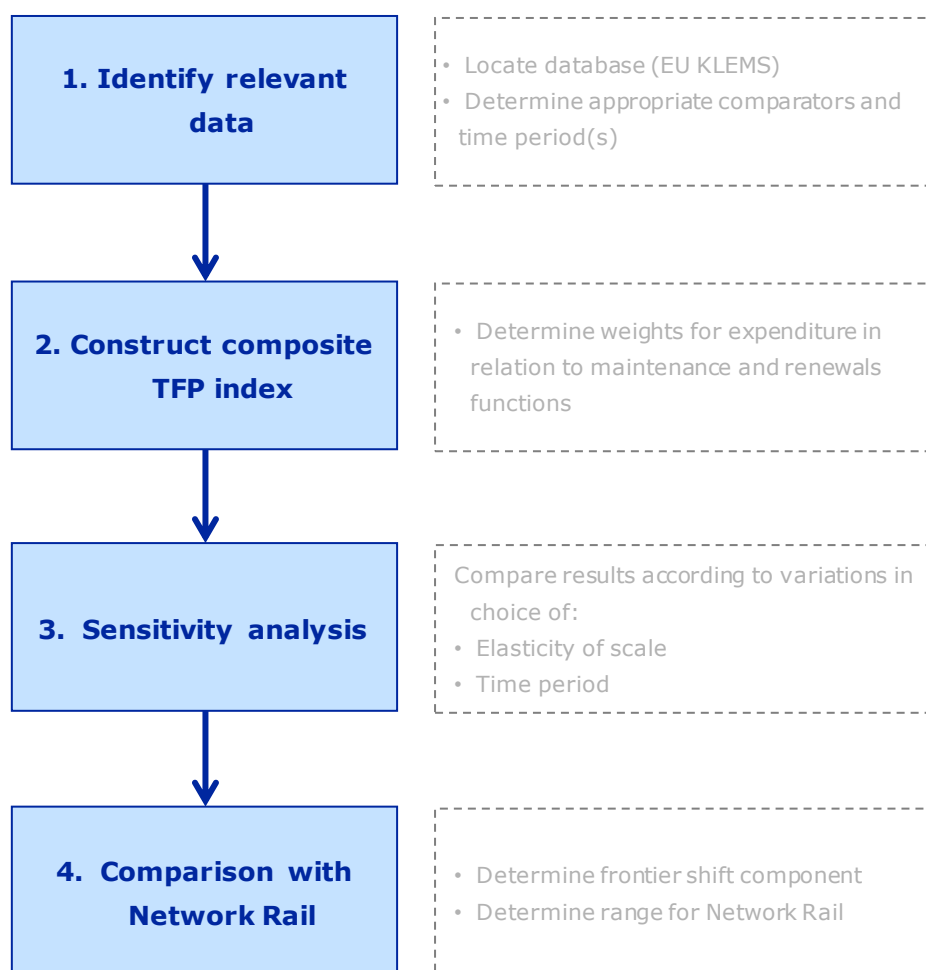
1. Identify relevant data

• Locate database (EU KLEMS)
• Determine appropriate comparators and time period(s)

2. Construct composite TFP index

• Determine weights for expenditure in relation to maintenance and renewals functions

3. Sensitivity analysis

Compare results according to variations in choice of:
• Elasticity of scale
• Time period

4. Comparison with Network Rail

• Determine frontier shift component
• Determine range for Network Rail